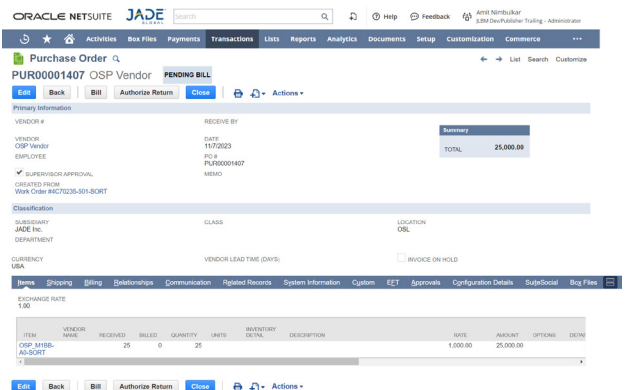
ORACLE NETSUITE JADE GLOBAL Search

Help Feedback Amit Nimbulkar JLBM Dev/Publisher Trailing - Administrator

Activities Box Files Payments Transactions Lists Reports Analytics Documents Setup Customization Commerce ···

Purchase Order

List Search Customize

PUR00001407 OSP Vendor PENDING BILL

Edit Back Bill Authorize Return Close Actions

Primary Information

VENDOR #

VENDOR
OSP Vendor

EMPLOYEE

SUPERVISOR APPROVAL

CREATED FROM
Work Order #4C7023S-501-SORT

RECEIVE BY

DATE
11/7/2023

PO #
PUR00001407

MEMO

Summary

TOTAL 25,000.00

Classification

SUBSIDIARY
JADE Inc.

DEPARTMENT

CLASS

LOCATION
OSL

CURRENCY
USA

VENDOR LEAD TIME (DAYS)

INVOICE ON HOLD

Items Shipping Billing Relationships Communication Related Records System Information Custom EFT Approvals Configuration Details SuiteSocial Box Files

EXCHANGE RATE
1.00

| ITEM | VENDOR NAME | RECEIVED | BILLED | QUANTITY | UNITS | INVENTORY DETAIL | DESCRIPTION | RATE | AMOUNT | OPTIONS | DEPAI |
|---|---|---|---|---|---|---|---|---|---|---|---|
| OSP_M188-A0-SORT | | 25 | 0 | 25 | | | | 1,000.00 | 25,000.00 | | |

Edit Back Bill Authorize Return Close Actions